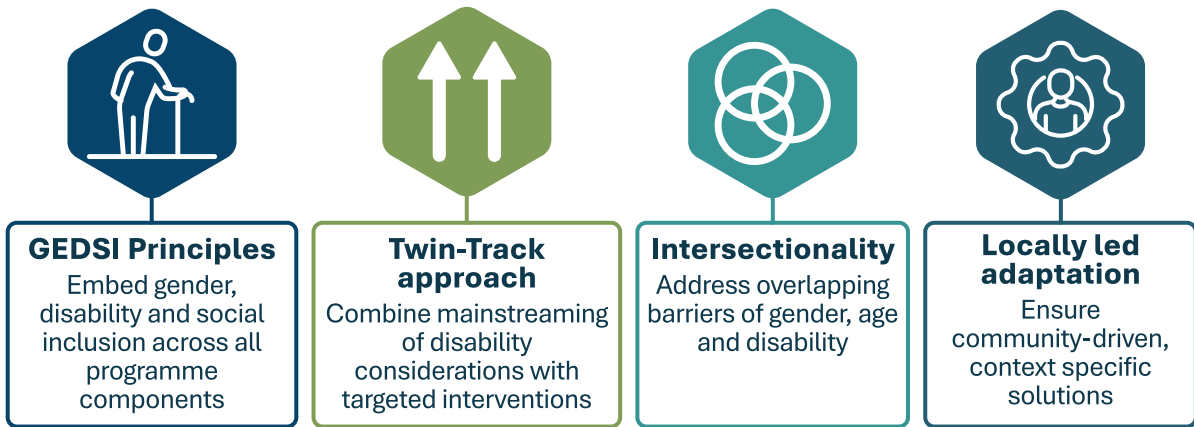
GEDSI Principles

Embed gender, disability and social inclusion across all programme components

Twin-Track approach

Combine mainstreaming of disability considerations with targeted interventions

Intersectionality

Address overlapping barriers of gender, age and disability

Locally led adaptation

Ensure community-driven, context specific solutions